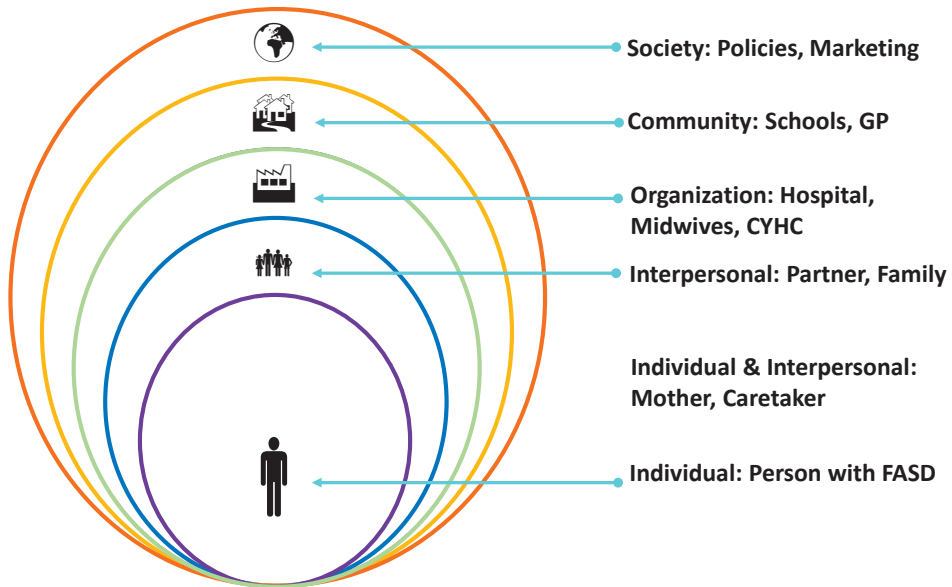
Society: Policies, Marketing

Community: Schools, GP

Organization: Hospital, Midwives, CYHC

Interpersonal: Partner, Family

Individual & Interpersonal: Mother, Caretaker

Individual: Person with FASD